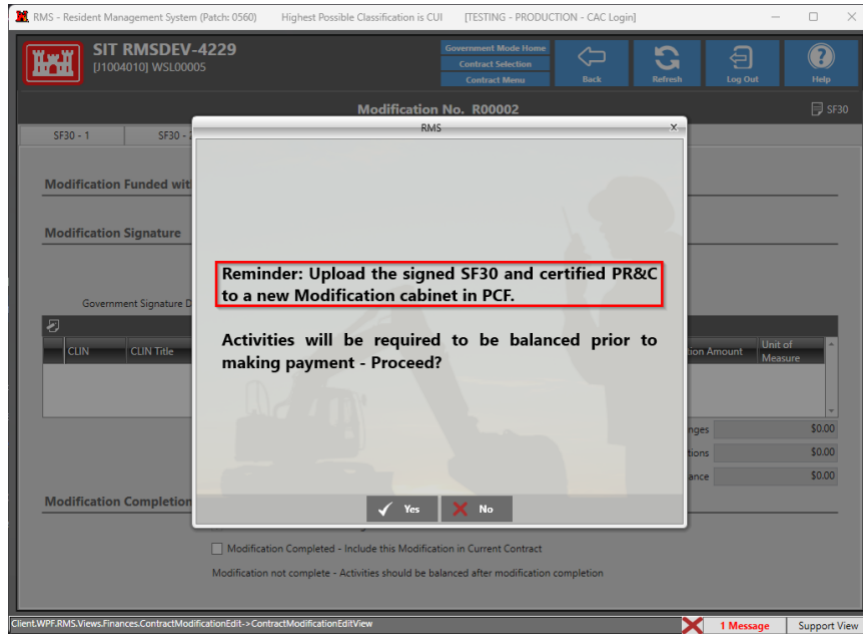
RMS - Resident Management System (Patch: 0560) Highest Possible Classification is CUI [TESTING - PRODUCTION - CAC Login]

SIT RMSDEV-4229
[J1004010] WSL00005

Government Mode Home
Contract Selection
Contract Menu

Back
Refresh
Log Out
Help

Modification No. R00002

SF30

SF30 - 1
SF30 -

Modification Funded wit

Modification Signature

Government Signature D

| CLIN | CLIN Title | ation Amount | Unit of Measure |
|---|---|---|---|

nges $0.00
tions $0.00
ance $0.00

Modification Completion

RMS

Reminder: Upload the signed SF30 and certified PR&C to a new Modification cabinet in PCF.

Activities will be required to be balanced prior to making payment - Proceed?

Yes
No

Modification Completed - Include this Modification in Current Contract

Modification not complete - Activities should be balanced after modification completion

Client.WPF.RMS.Views.Finances.ContractModificationEdit->ContractModificationEditView

1 Message
Support View